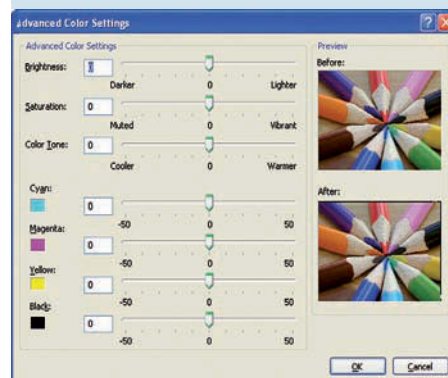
dvanced Color Settings

Advanced Color Settings

Brightness: 0
Darker 0 Lighter

Saturation: 0
Muted 0 Vibrant

Color Tone: 0
Cooler 0 Warmer

Cyan: 0
-50 0 50

Magenta: 0
-50 0 50

Yellow: 0
-50 0 50

Black: 0
-50 0 50

Preview
Before:

After:

OK Cancel